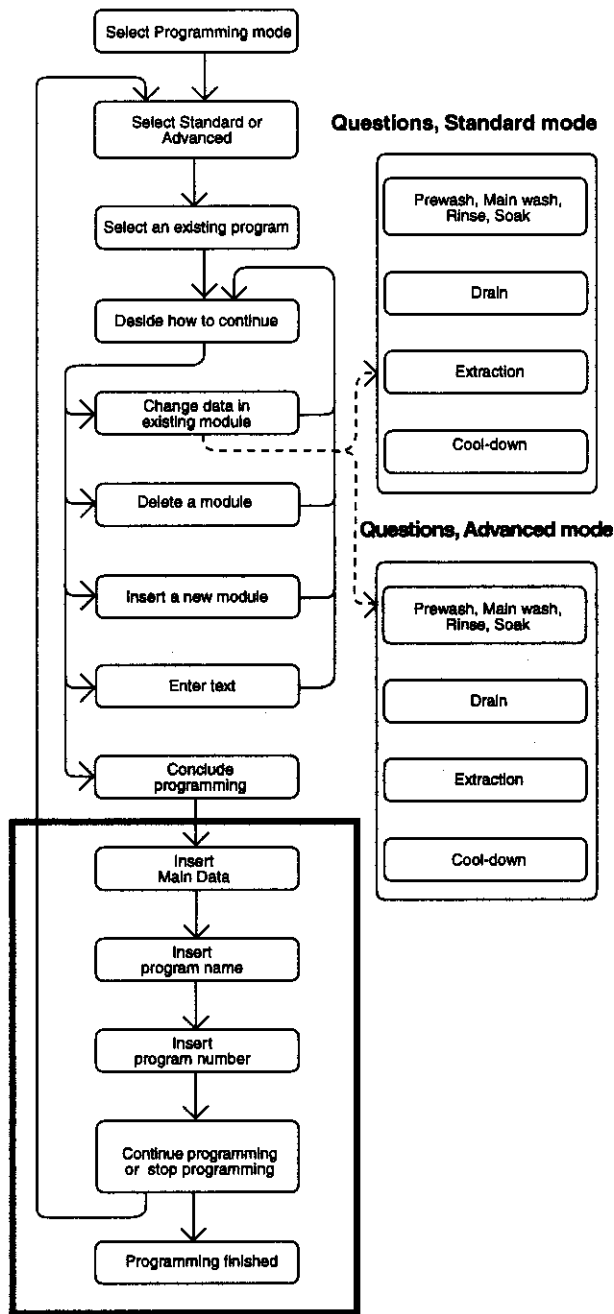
Select Programming mode

Select Standard or Advanced

Select an existing program

Deside how to continue

Change data in existing module

Delete a module

Insert a new module

Enter text

Conclude programming

Insert Main Data

Insert program name

Insert program number

Continue programming or stop programming

Programming finished

Questions, Standard mode

Prewash, Main wash, Rinse, Soak

Drain

Extraction

Cool-down

Questions, Advanced mode

Prewash, Main wash, Rinse, Soak

Drain

Extraction

Cool-down